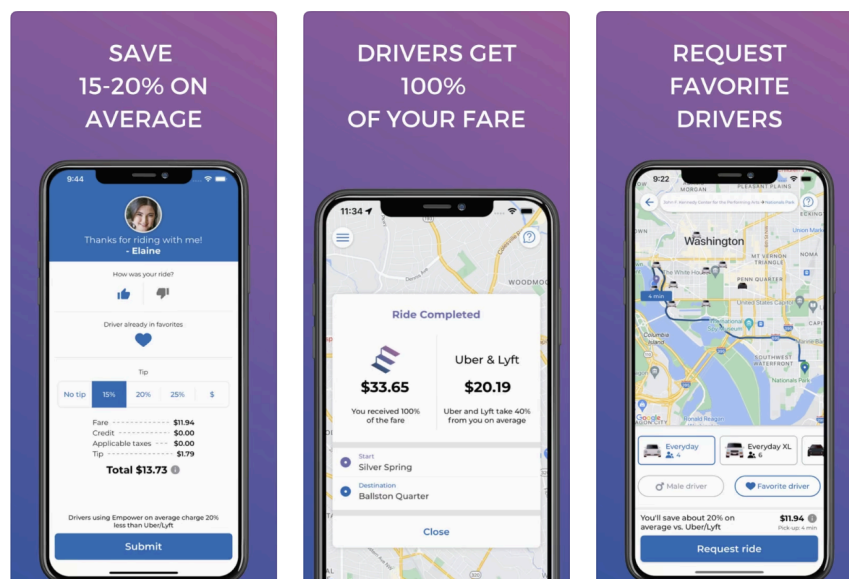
SAVE 15-20% ON AVERAGE

9:44

Thanks for riding with me!
- Elaine

How was your ride?

Driver already in favorites

Tip

| No tip | 15% | 20% | 25% | $ |
|---|---|---|---|---|

Fare $11.94
Credit $0.00
Applicable taxes $0.00
Tip $1.79
Total $13.73

Drivers using Empower on average charge 20% less than Uber/Lyft

Submit

DRIVERS GET 100% OF YOUR FARE

11:34

WOODMO

Ride Completed

$33.65
You received 100% of the fare

Uber & Lyft
$20.19
Uber and Lyft take 40% from you on average

Start
Silver Spring

Destination
Ballston Quarter

Close

REQUEST FAVORITE DRIVERS

9:22

MORGAN
PLEASANT PLAINS

John F. Kennedy Center for the Performing Arts → Nationals Park

Washington

Union Mark

The White House

PENN QUARTER

4 min

United States Capitol

Columbia Island

SOUTHWEST WATERFRONT

Nationals Park

Google

Everyday 4

Everyday XL 6

Male driver

Favorite driver

You'll save about 20% on average vs. Uber/Lyft

$11.94
Pick-up: 4 min

Request ride